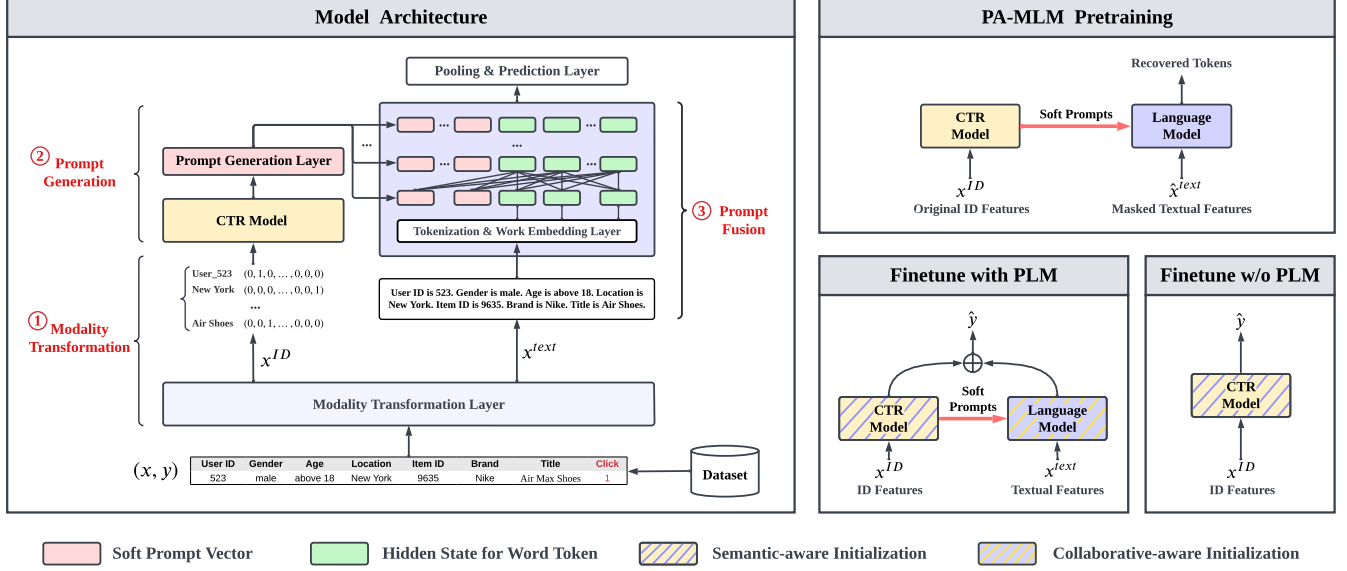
Model Architecture

Pooling & Prediction Layer

② Prompt Generation

Prompt Generation Layer

CTR Model

···

Tokenization & Work Embedding Layer

③ Prompt Fusion

User_523 (0, 1, 0, … , 0, 0, 0)
New York (0, 0, 0, … , 0, 0, 1)
…
Air Shoes (0, 0, 1, … , 0, 0, 0)

User ID is 523. Gender is male. Age is above 18. Location is New York. Item ID is 9635. Brand is Nike. Title is Air Shoes.

① Modality Transformation

$x^{ID}$

$x^{text}$

Modality Transformation Layer

$(x, y)$

| User ID | Gender | Age | Location | Item ID | Brand | Title | Click |
|---|---|---|---|---|---|---|---|
| 523 | male | above 18 | New York | 9635 | Nike | Air Max Shoes | 1 |

Dataset

PA-MLM Pretraining

Recovered Tokens

CTR Model

Soft Prompts

Language Model

$x^{ID}$
Original ID Features

$\hat{x}^{text}$
Masked Textual Features

Finetune with PLM

$\hat{y}$

$\oplus$

CTR Model

Soft Prompts

Language Model

$x^{ID}$
ID Features

$x^{text}$
Textual Features

Finetune w/o PLM

$\hat{y}$

CTR Model

$x^{ID}$
ID Features

Soft Prompt Vector
Hidden State for Word Token
Semantic-aware Initialization
Collaborative-aware Initialization